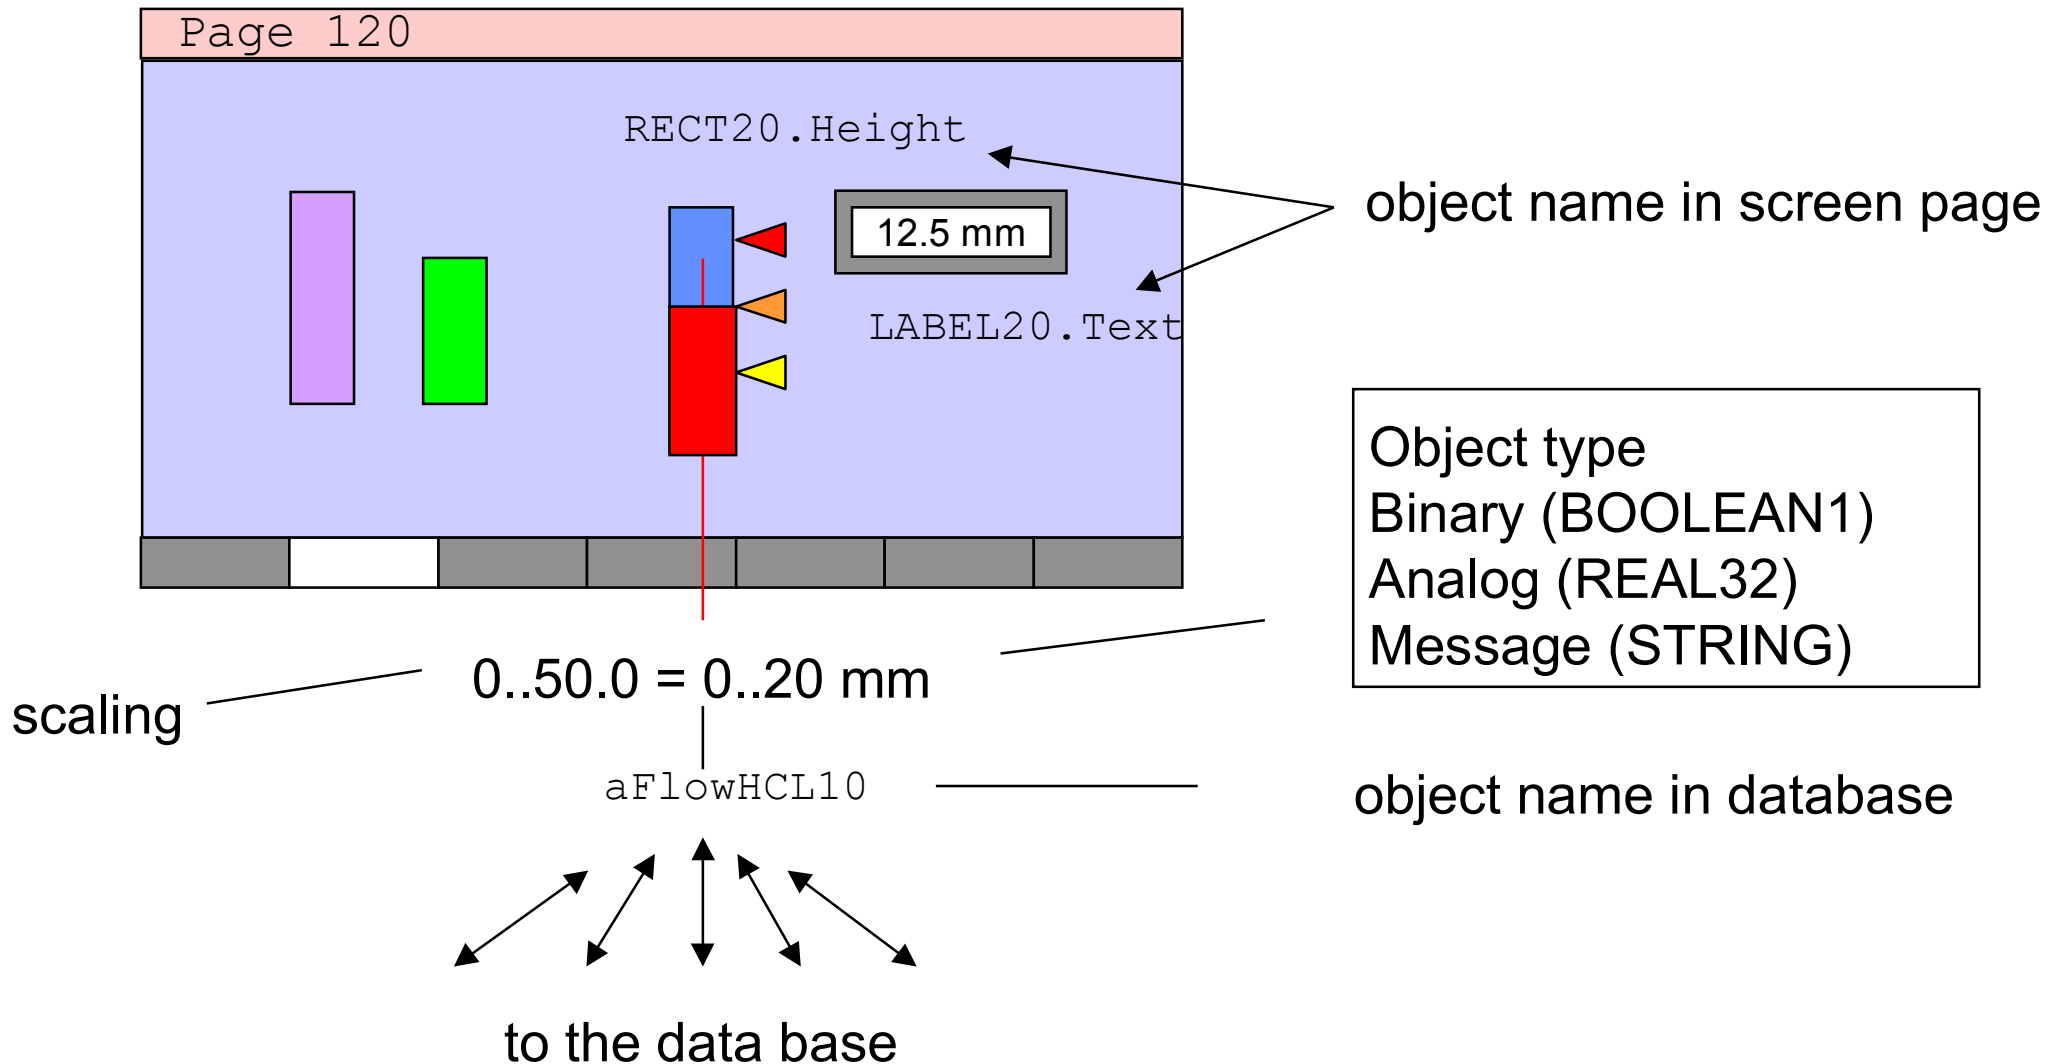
Page 120

RECT20.Height

object name in screen page

12.5 mm

LABEL20.Text

Object type
Binary (BOOLEAN1)
Analog (REAL32)
Message (STRING)

scaling

0..50.0 = 0..20 mm

aFlowHCL10

object name in database

to the data base